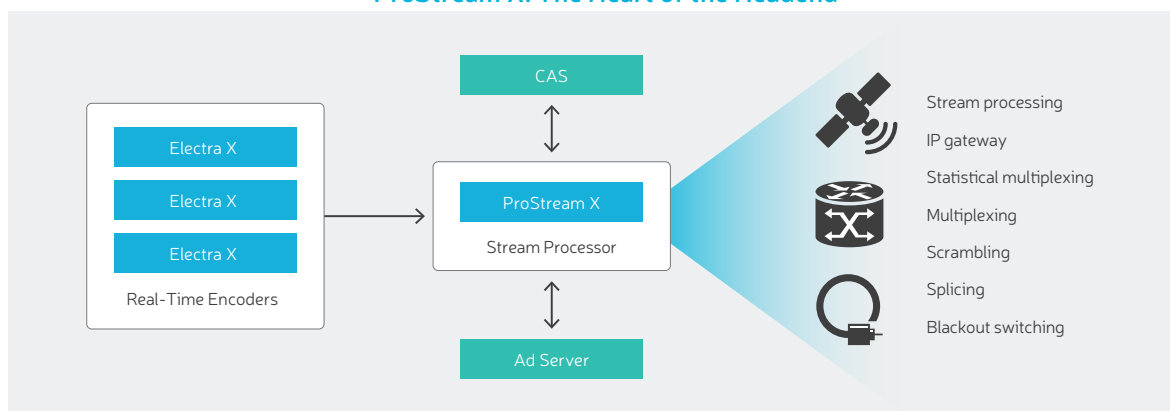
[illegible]

Electra X

Electra X

Electra X

Real-Time Encoders

CAS

ProStream X

Stream Processor

Ad Server

Stream processing

IP gateway

Statistical multiplexing

Multiplexing

Scrambling

Splicing

Blackout switching